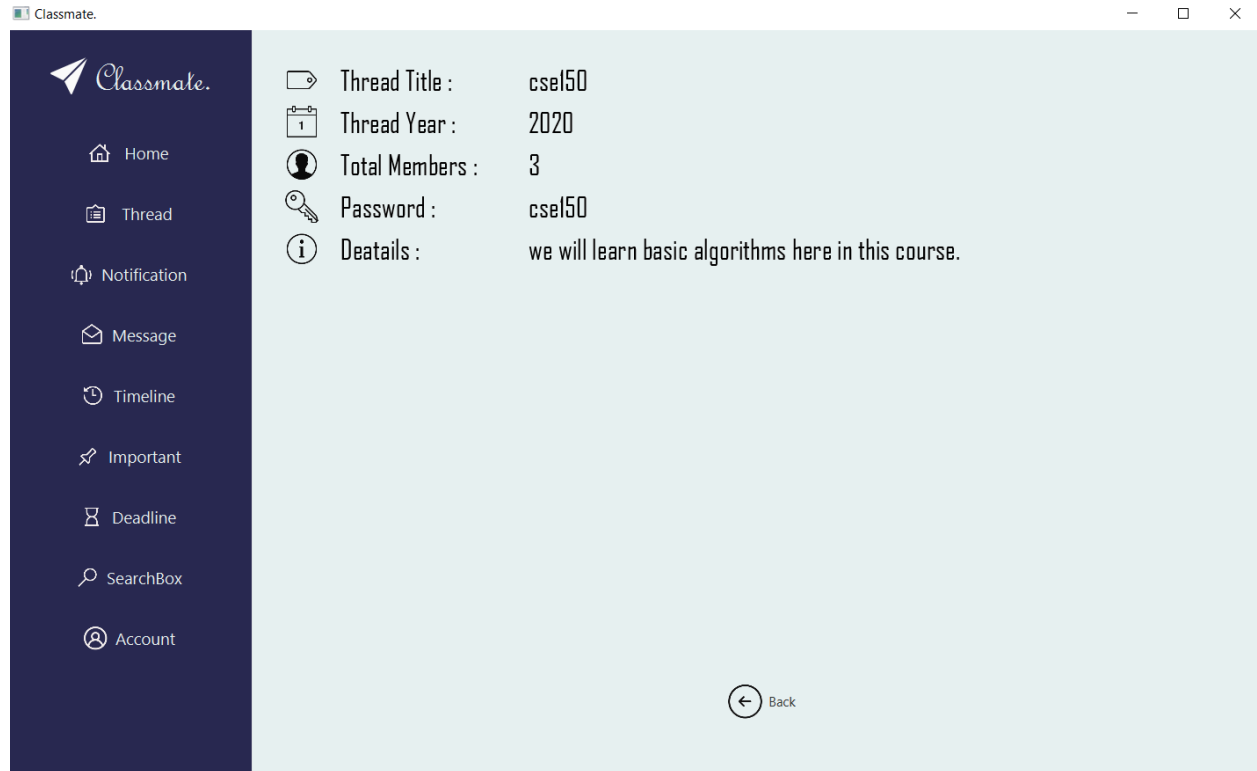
Classmate.

Classmate.

Home

Thread

Notification

Message

Timeline

Important

Deadline

SearchBox

Account

Thread Title : cse150

1

Thread Year : 2020

Total Members : 3

Password : cse150

Deatails : we will learn basic algorithms here in this course.

Back